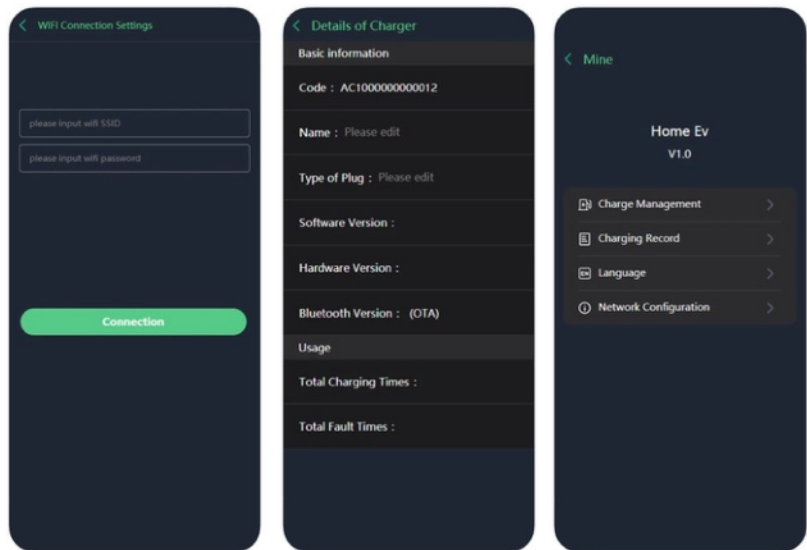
< WIFI Connection Settings

please input wifi SSID

please input wifi password

Connection

< Details of Charger

Basic information

Code : AC1000000000012

Name : Please edit

Type of Plug : Please edit

Software Version :

Hardware Version :

Bluetooth Version : (OTA)

Usage

Total Charging Times :

Total Fault Times :

< Mine

Home Ev

V1.0

Charge Management >

Charging Record >

Language >

Network Configuration >